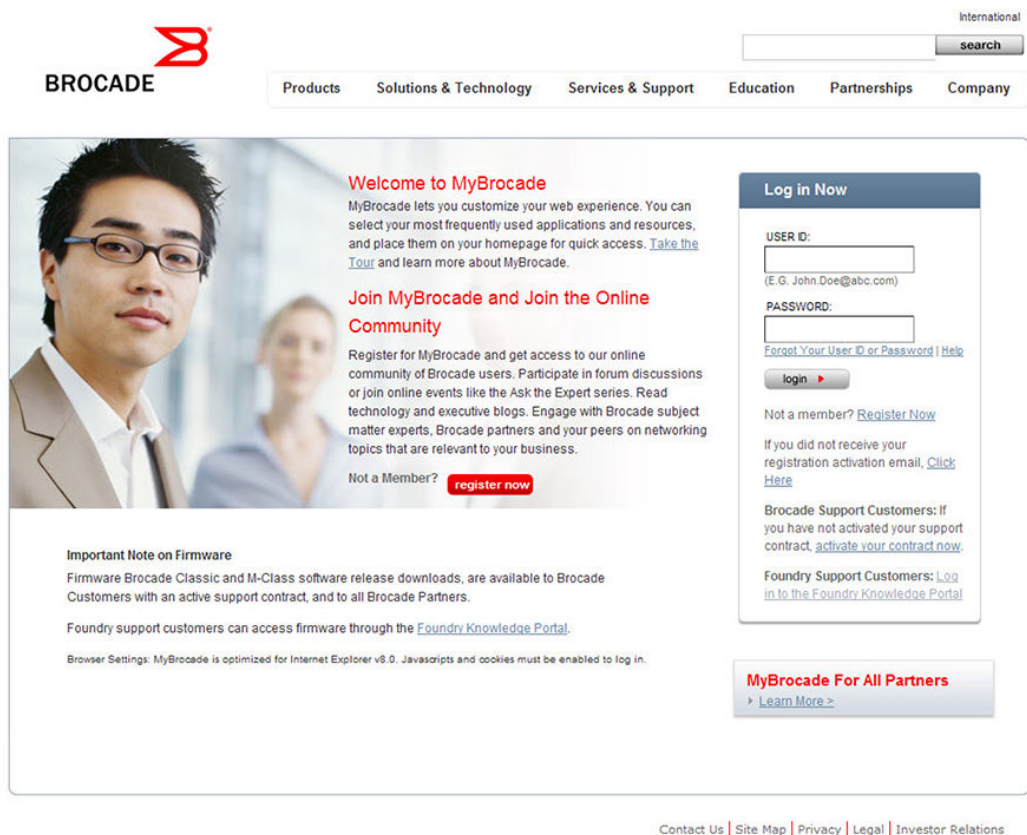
International

search

BROCADE

Products Solutions & Technology Services & Support Education Partnerships Company

Welcome to MyBrocade

MyBrocade lets you customize your web experience. You can select your most frequently used applications and resources, and place them on your homepage for quick access. Take the Tour and learn more about MyBrocade.

Join MyBrocade and Join the Online Community

Register for MyBrocade and get access to our online community of Brocade users. Participate in forum discussions or join online events like the Ask the Expert series. Read technology and executive blogs. Engage with Brocade subject matter experts, Brocade partners and your peers on networking topics that are relevant to your business.

Not a Member? register now

Log in Now

USER ID:

(E.G. John.Doe@abc.com)

PASSWORD:

Forgot Your User ID or Password | Help

login

Not a member? Register Now

If you did not receive your registration activation email, Click Here

Brocade Support Customers: If you have not activated your support contract, activate your contract now.

Foundry Support Customers: Log in to the Foundry Knowledge Portal

Important Note on Firmware

Firmware Brocade Classic and M-Class software release downloads, are available to Brocade Customers with an active support contract, and to all Brocade Partners.

Foundry support customers can access firmware through the Foundry Knowledge Portal.

Browser Settings: MyBrocade is optimized for Internet Explorer v8.0. Javascripts and cookies must be enabled to log in.

MyBrocade For All Partners

Learn More >

Contact Us | Site Map | Privacy | Legal | Investor Relations